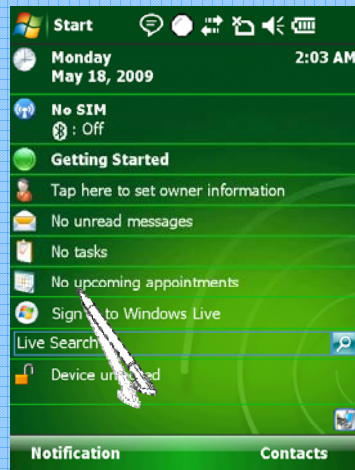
Start

Monday
May 18, 2009

2:03 AM

No SIM
: Off

Getting Started

Tap here to set owner information

No unread messages

No tasks

No upcoming appointments

Sign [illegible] to Windows Live

Live Search

Device un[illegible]ed

Notification

Contacts